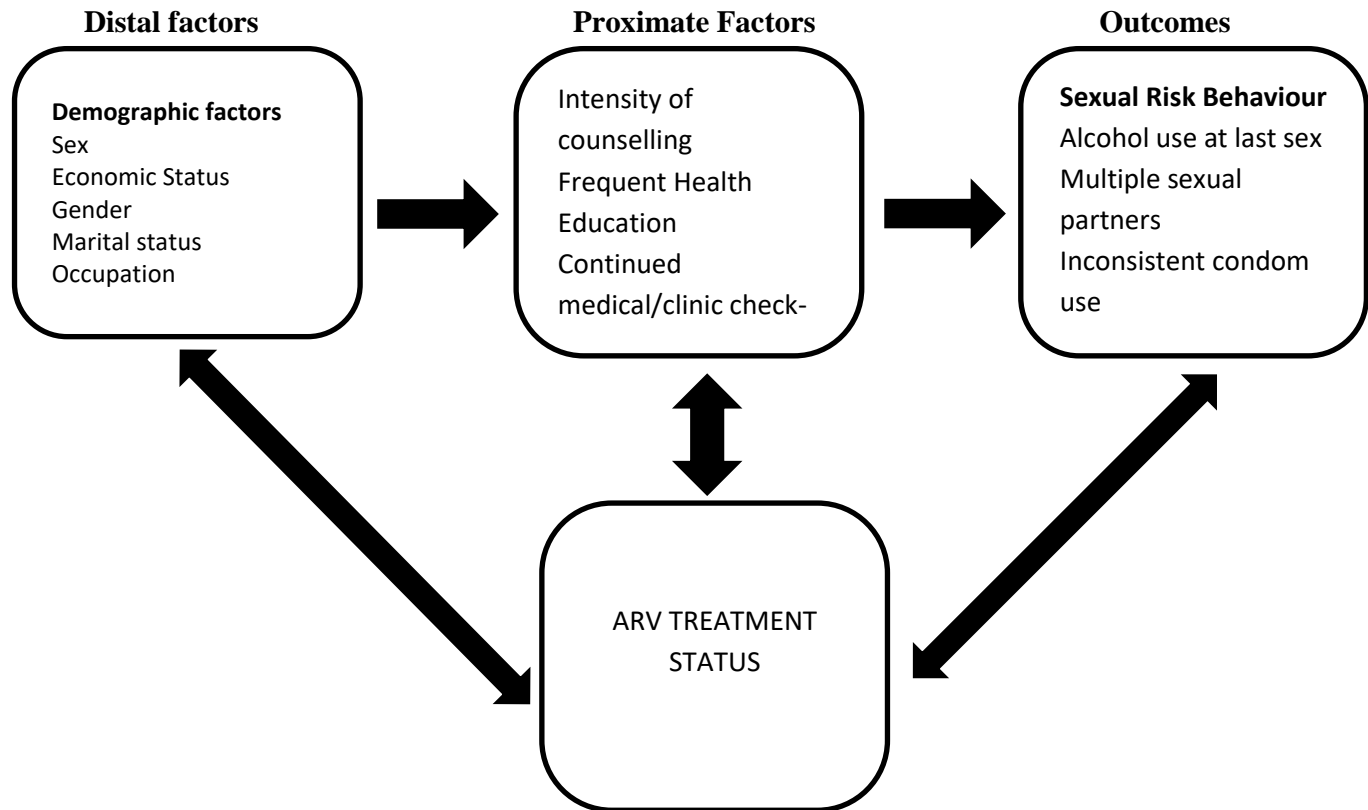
Distal factors

Proximate Factors

Outcomes

Demographic factors
Sex
Economic Status
Gender
Marital status
Occupation

Intensity of counselling
Frequent Health Education
Continued medical/clinic check-

Sexual Risk Behaviour
Alcohol use at last sex
Multiple sexual partners
Inconsistent condom use

ARV TREATMENT STATUS